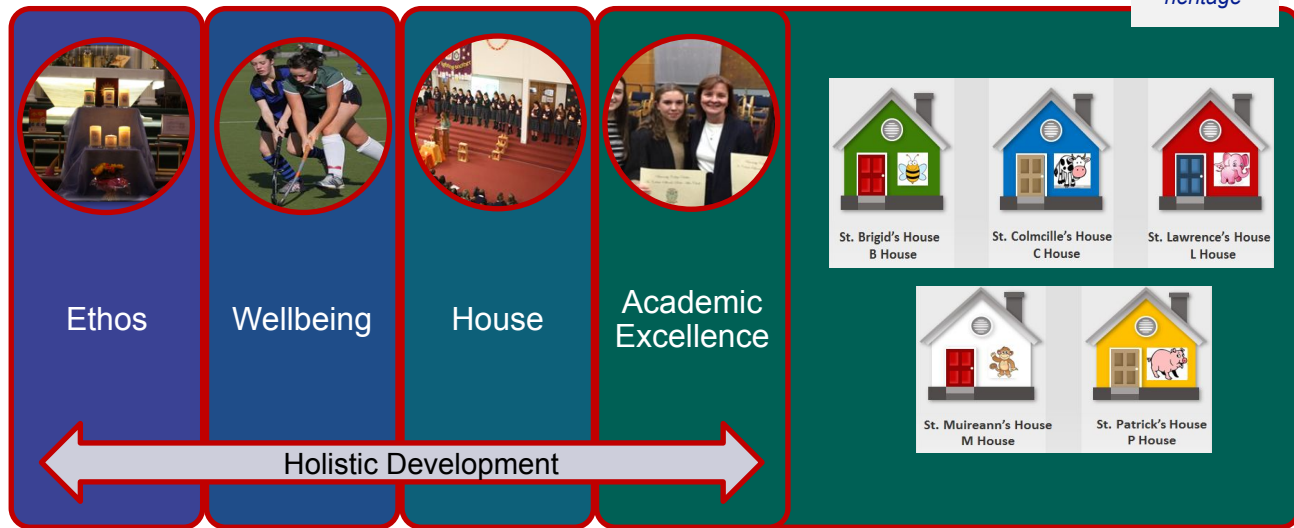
heritage

Ethos

Wellbeing

House

Academic Excellence

St. Brigid's House
B House

St. Colmcille's House
C House

St. Lawrence's House
L House

St. Muireann's House
M House

St. Patrick's House
P House

Holistic Development